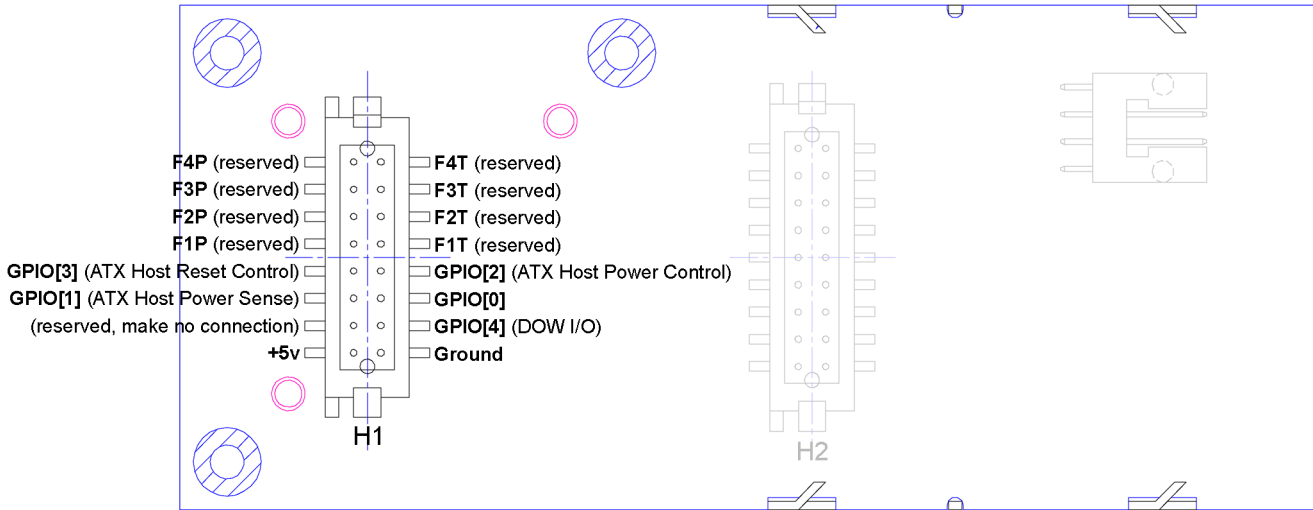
F4P (reserved)
F4T (reserved)
F3P (reserved)
F3T (reserved)
F2P (reserved)
F2T (reserved)
F1P (reserved)
F1T (reserved)
GPIO[3] (ATX Host Reset Control)
GPIO[2] (ATX Host Power Control)
GPIO[1] (ATX Host Power Sense)
GPIO[0]
(reserved, make no connection)
GPIO[4] (DOW I/O)
+5v
Ground
H1
H2